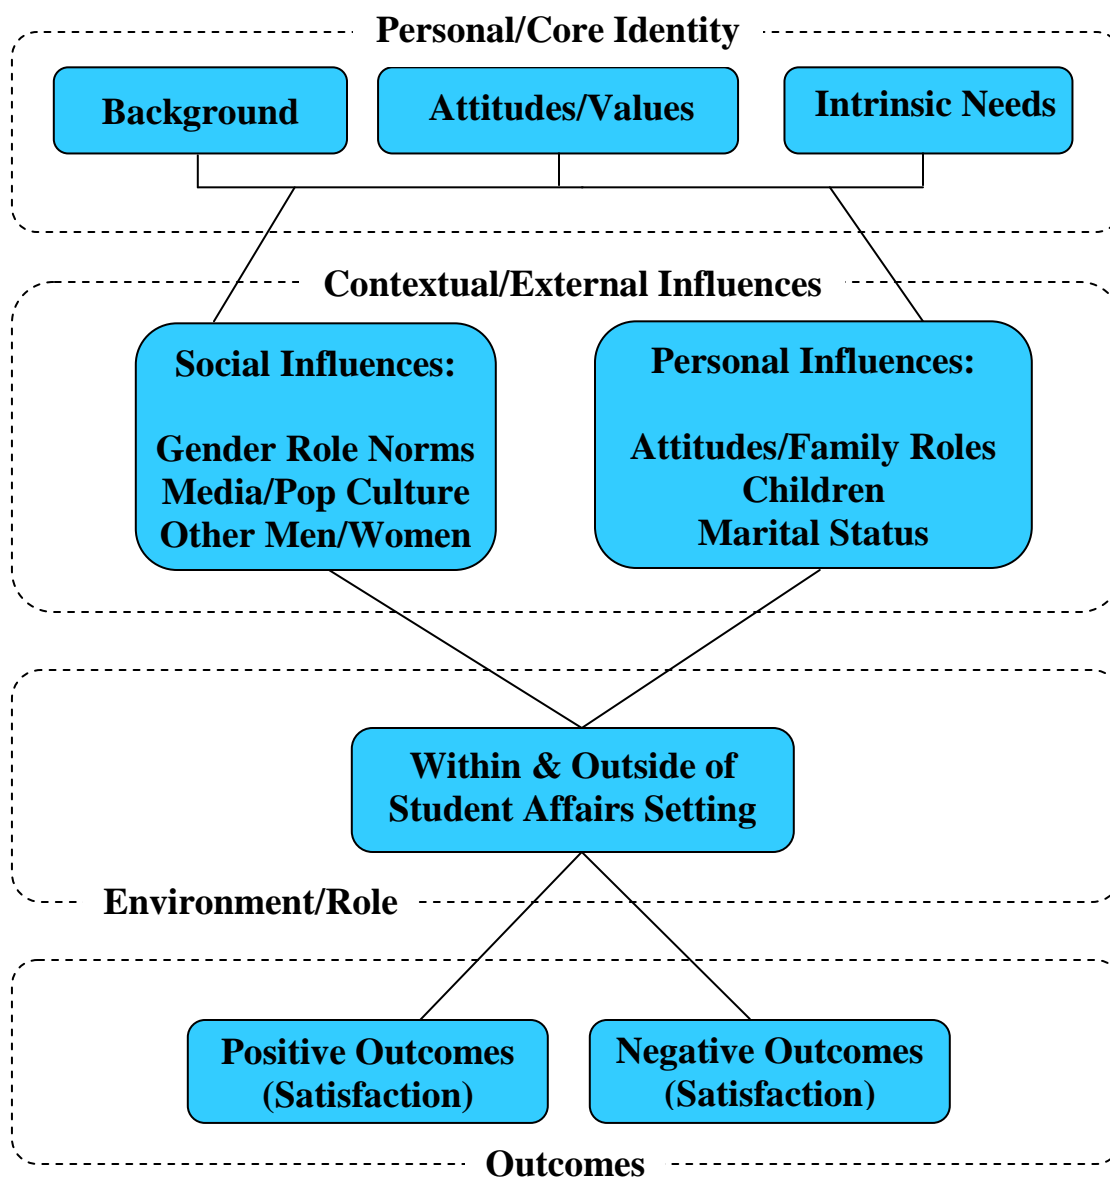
Personal/Core Identity

Background

Attitudes/Values

Intrinsic Needs

Contextual/External Influences

Social Influences:

Gender Role Norms
Media/Pop Culture
Other Men/Women

Personal Influences:

Attitudes/Family Roles
Children
Marital Status

Within & Outside of Student Affairs Setting

Environment/Role

Positive Outcomes (Satisfaction)

Negative Outcomes (Satisfaction)

Outcomes